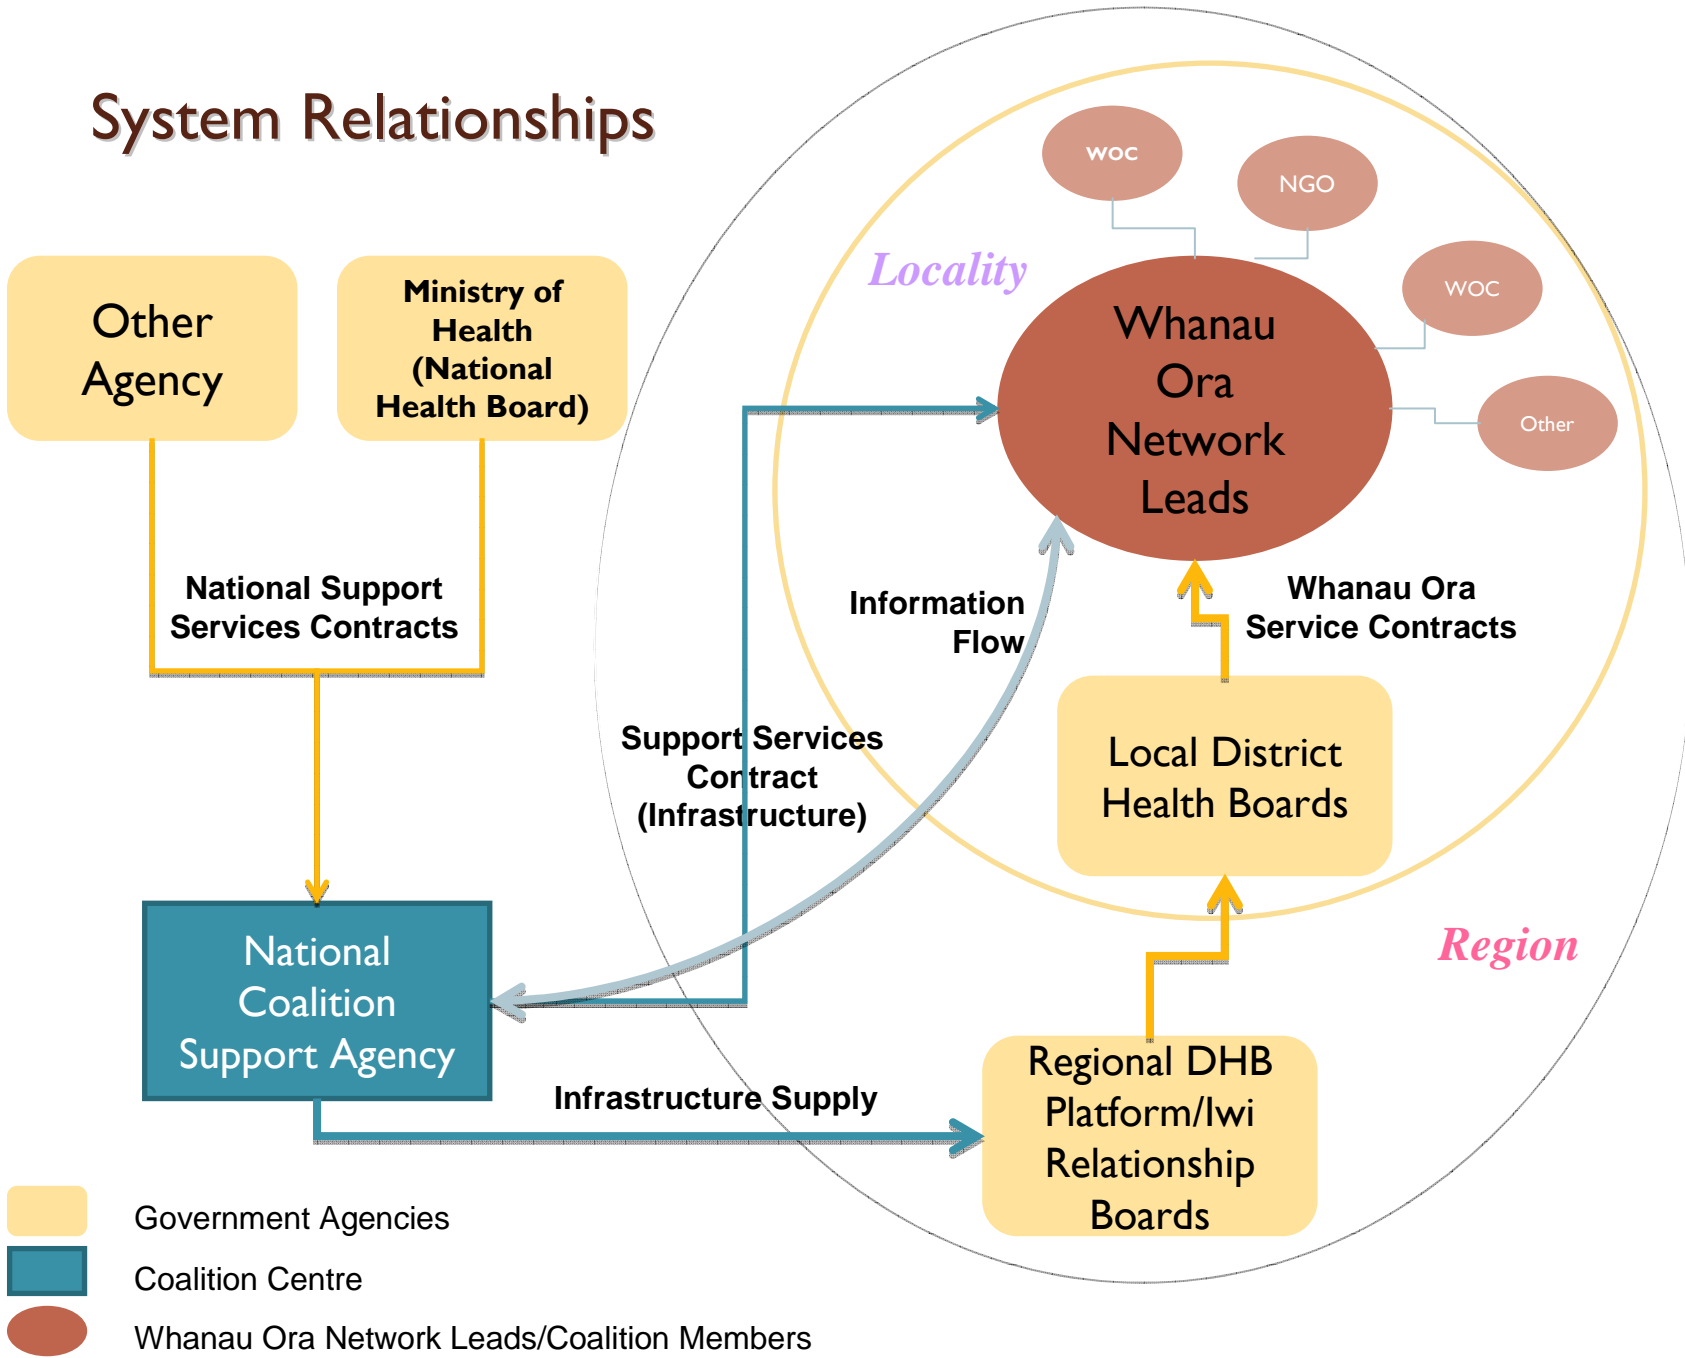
System Relationships

Other Agency

Ministry of Health (National Health Board)

National Support Services Contracts

National Coalition Support Agency

Locality

WOC

NGO

WOC

Other

Whanau Ora Network Leads

Information Flow

Whanau Ora Service Contracts

Support Services Contract (Infrastructure)

Local District Health Boards

Region

Infrastructure Supply

Regional DHB Platform/Iwi Relationship Boards

Government Agencies

Coalition Centre

Whanau Ora Network Leads/Coalition Members